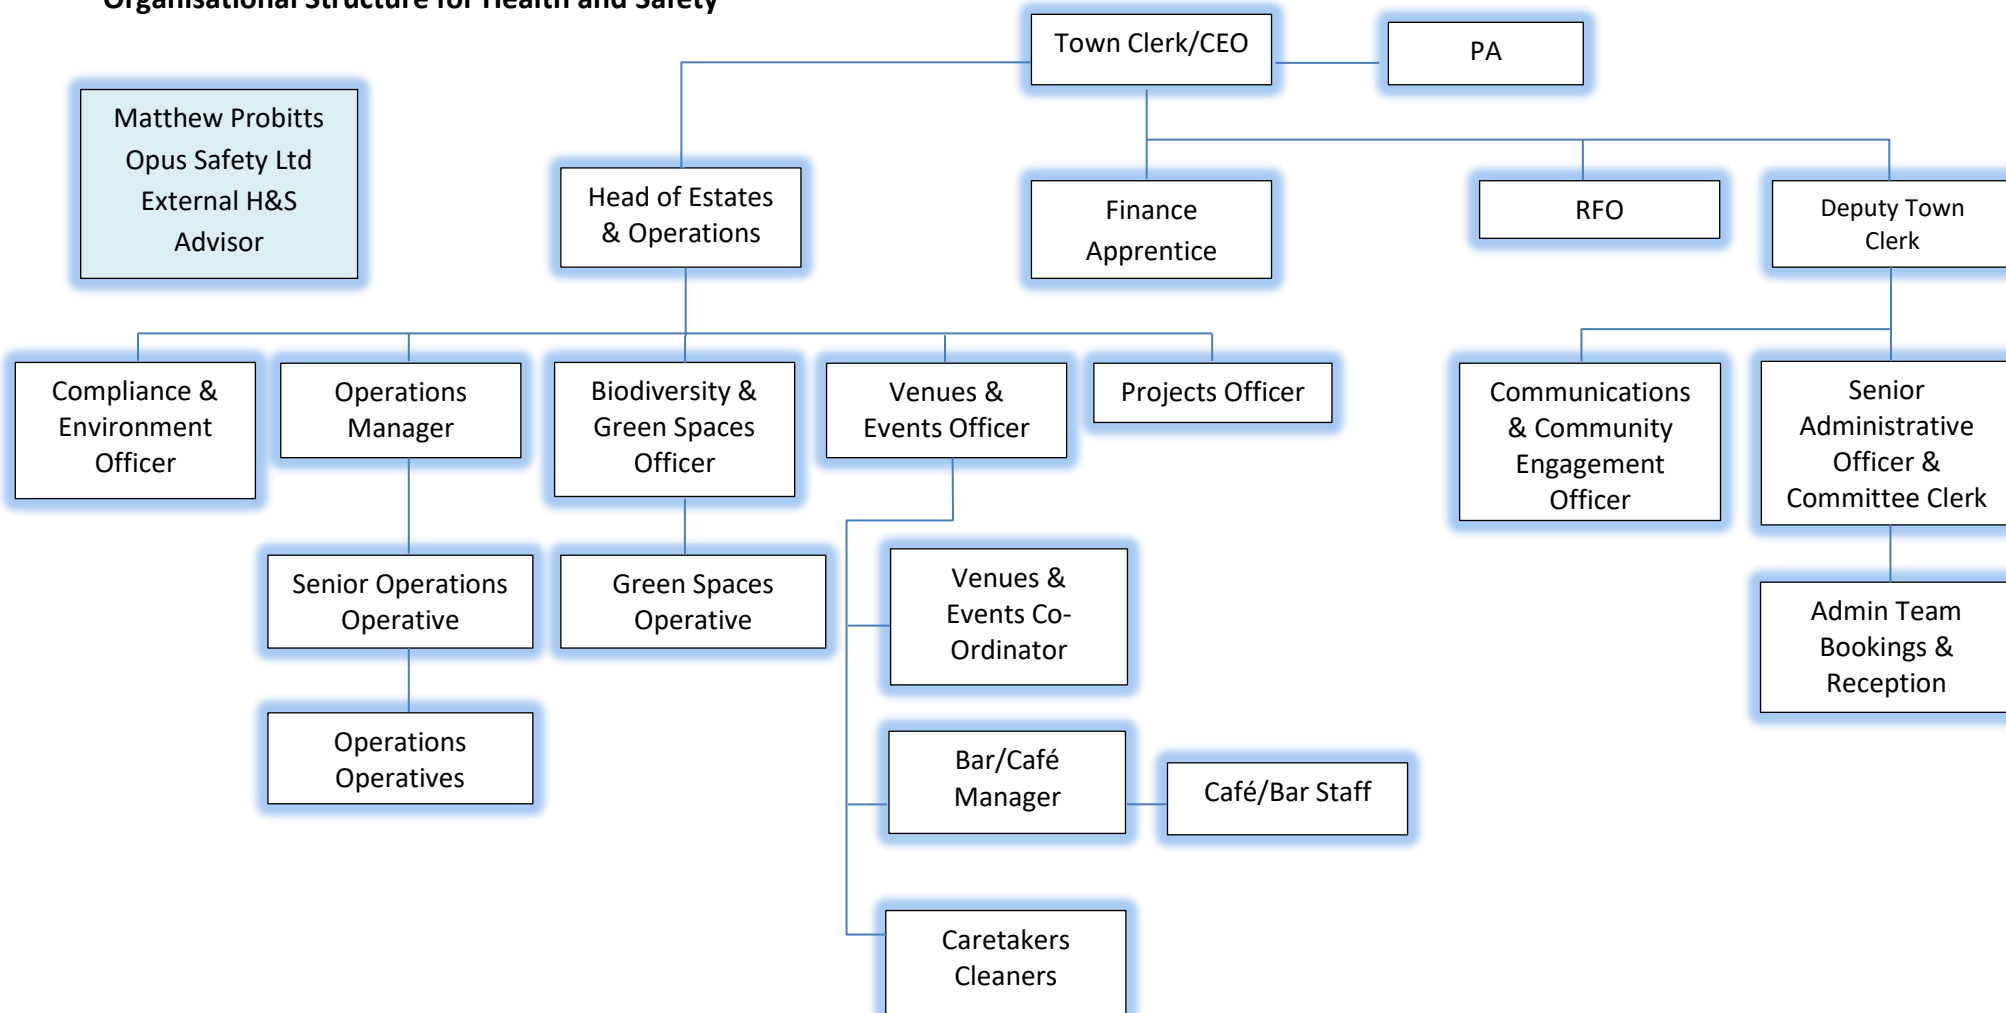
Organisational Structure for Health and Safety

Town Clerk/CEO

PA

Matthew Probitts
Opus Safety Ltd
External H&S
Advisor

Head of Estates & Operations

Finance Apprentice

RFO

Deputy Town Clerk

Compliance & Environment Officer

Operations Manager

Biodiversity & Green Spaces Officer

Venues & Events Officer

Projects Officer

Communications & Community Engagement Officer

Senior Administrative Officer & Committee Clerk

Senior Operations Operative

Green Spaces Operative

Venues & Events Co-Ordinator

Admin Team Bookings & Reception

Operations Operatives

Bar/Café Manager

Café/Bar Staff

Caretakers Cleaners